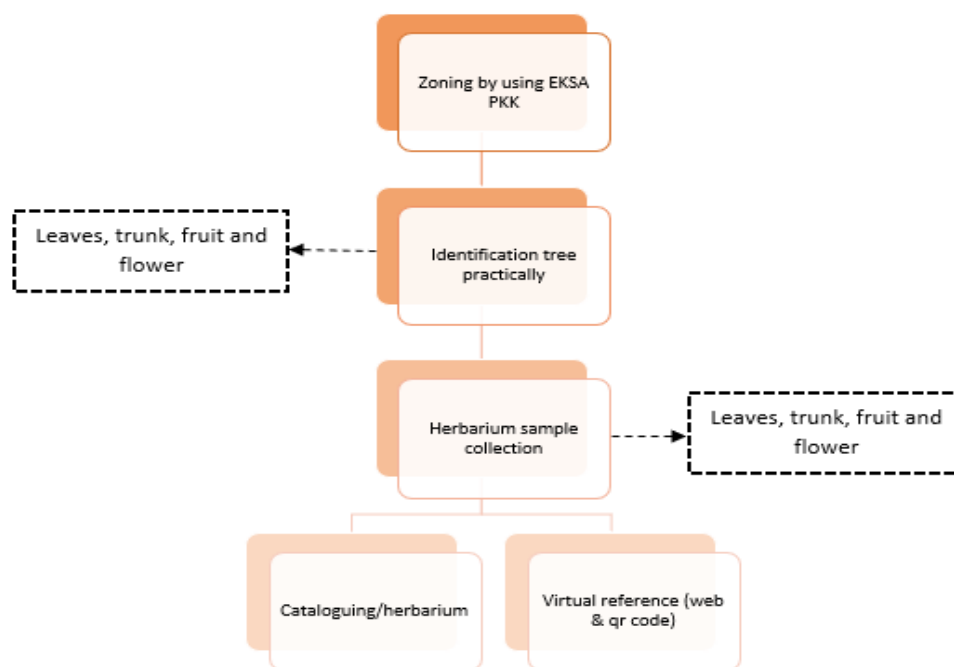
Zoning by using EKSA PKK

Leaves, trunk, fruit and flower

Identification tree practically

Herbarium sample collection

Leaves, trunk, fruit and flower

Cataloguing/herbarium

Virtual reference (web & qr code)